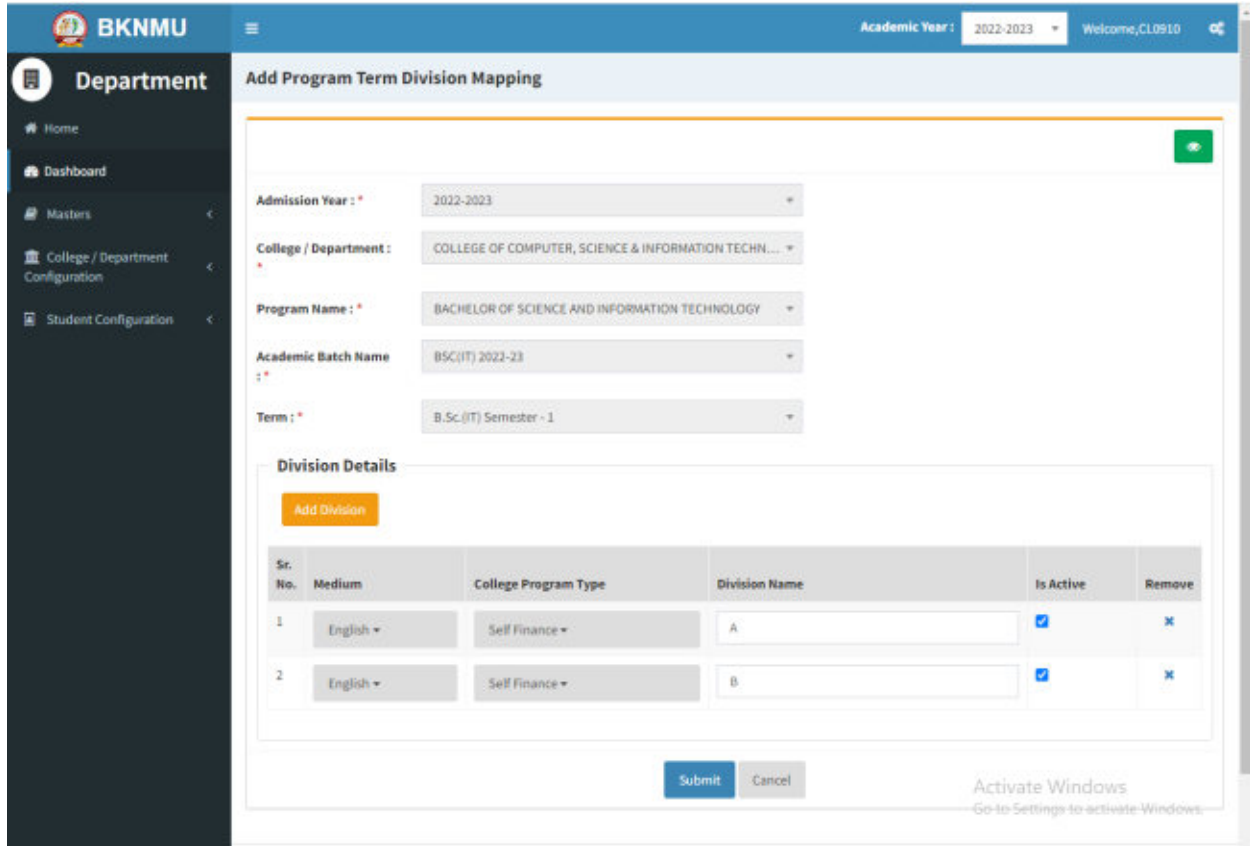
BKNMU

Academic Year : 2022-2023 Welcome,CL0910

Department

Home
Dashboard
Masters
College / Department Configuration
Student Configuration

Add Program Term Division Mapping

Admission Year : * 2022-2023

College / Department : * COLLEGE OF COMPUTER, SCIENCE & INFORMATION TECHN...

Program Name : * BACHELOR OF SCIENCE AND INFORMATION TECHNOLOGY

Academic Batch Name : * BSC(IT) 2022-23

Term : * B.Sc.(IT) Semester - 1

Division Details

Add Division

| Sr. No. | Medium | College Program Type | Division Name | Is Active | Remove |
|---|---|---|---|---|---|
| 1 | English | Self Finance | A | | |
| 2 | English | Self Finance | B | | |

Submit Cancel

Activate Windows
Go to Settings to activate Windows.